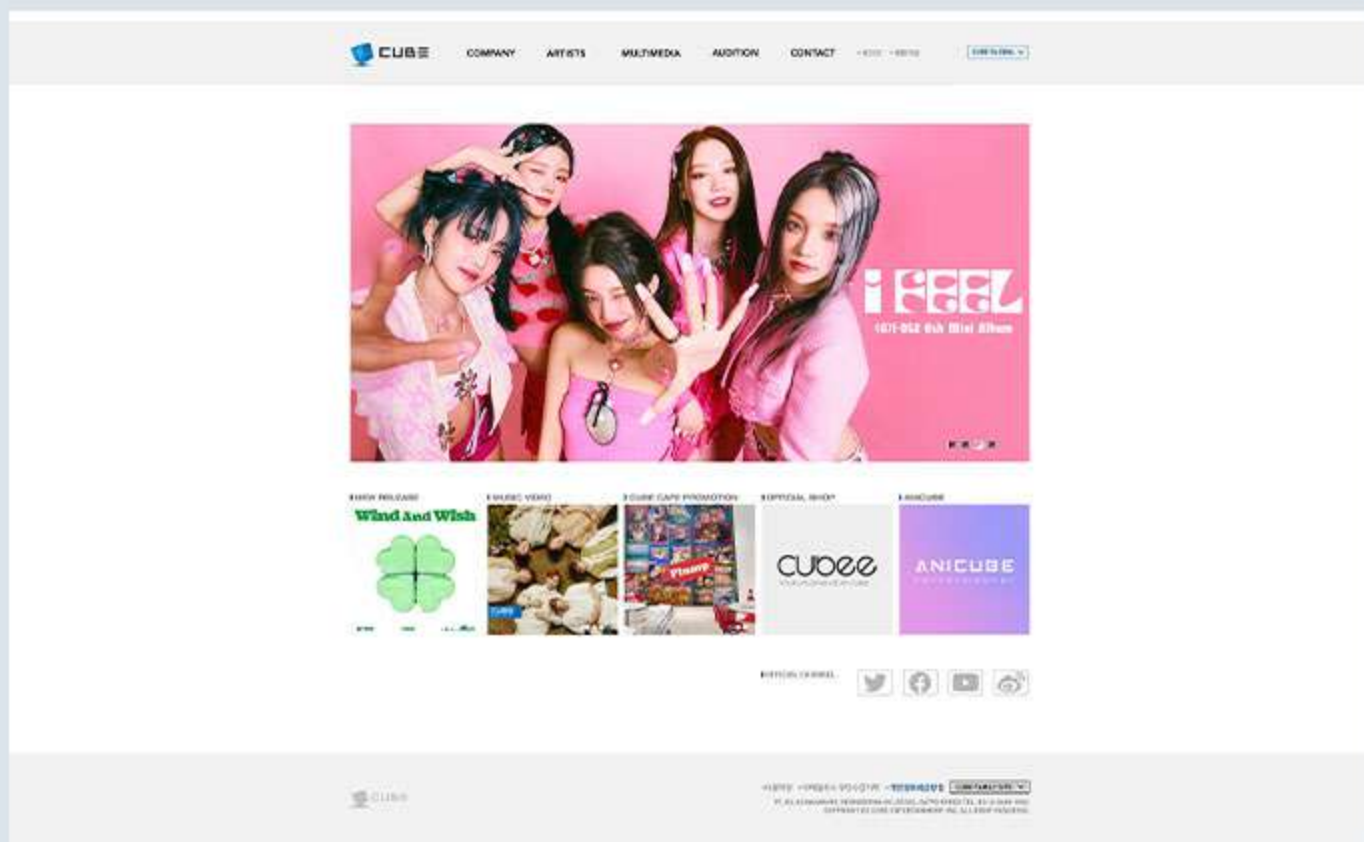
CUBE COMPANY ARTISTS MULTIMEDIA AUDITION CONTACT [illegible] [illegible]

i feel
(G)I-DLE 6th Mini Album

NEW RELEASE
Wind And Wish

MUSIC VIDEO

CUBE CAFE PROMOTION

OFFICIAL SHOP
cubee

ANICUBE
ANICUBE

OFFICIAL CHANNEL

CUBE

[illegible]
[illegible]